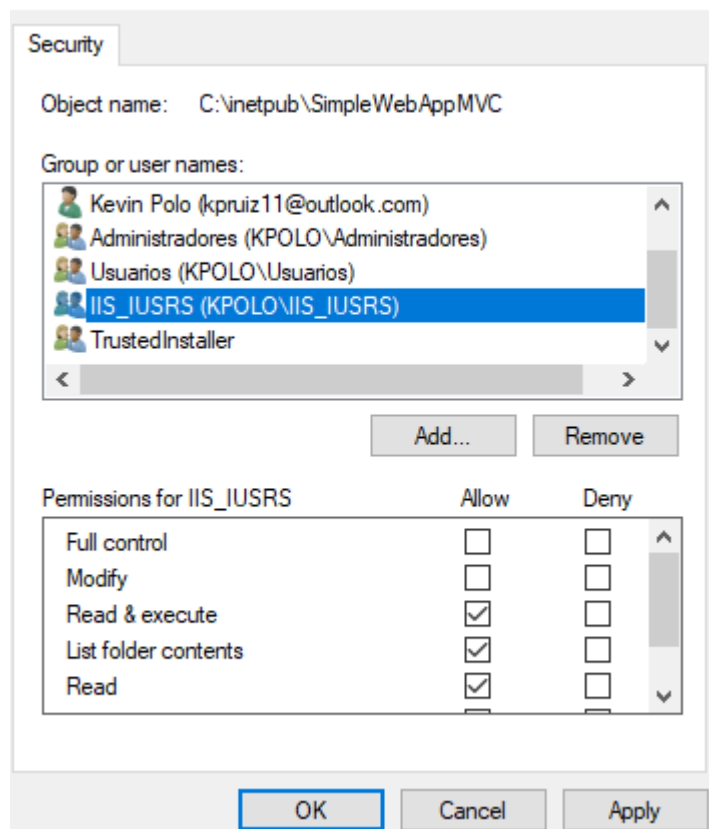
Security

Object name: C:\inetpub\SimpleWebAppMVC

Group or user names:

Kevin Polo (kpruiz11@outlook.com)
Administradores (KPOLO\Administradores)
Usuarios (KPOLO\Usuarios)
IIS_IUSRS (KPOLO\IIS_IUSRS)
TrustedInstaller

Add...
Remove

| Permissions for IIS_IUSRS | Allow | Deny |
|---|---|---|
| Full control | ☐ | ☐ |
| Modify | ☐ | ☐ |
| Read & execute | ☑ | ☐ |
| List folder contents | ☑ | ☐ |
| Read | ☑ | ☐ |

OK
Cancel
Apply